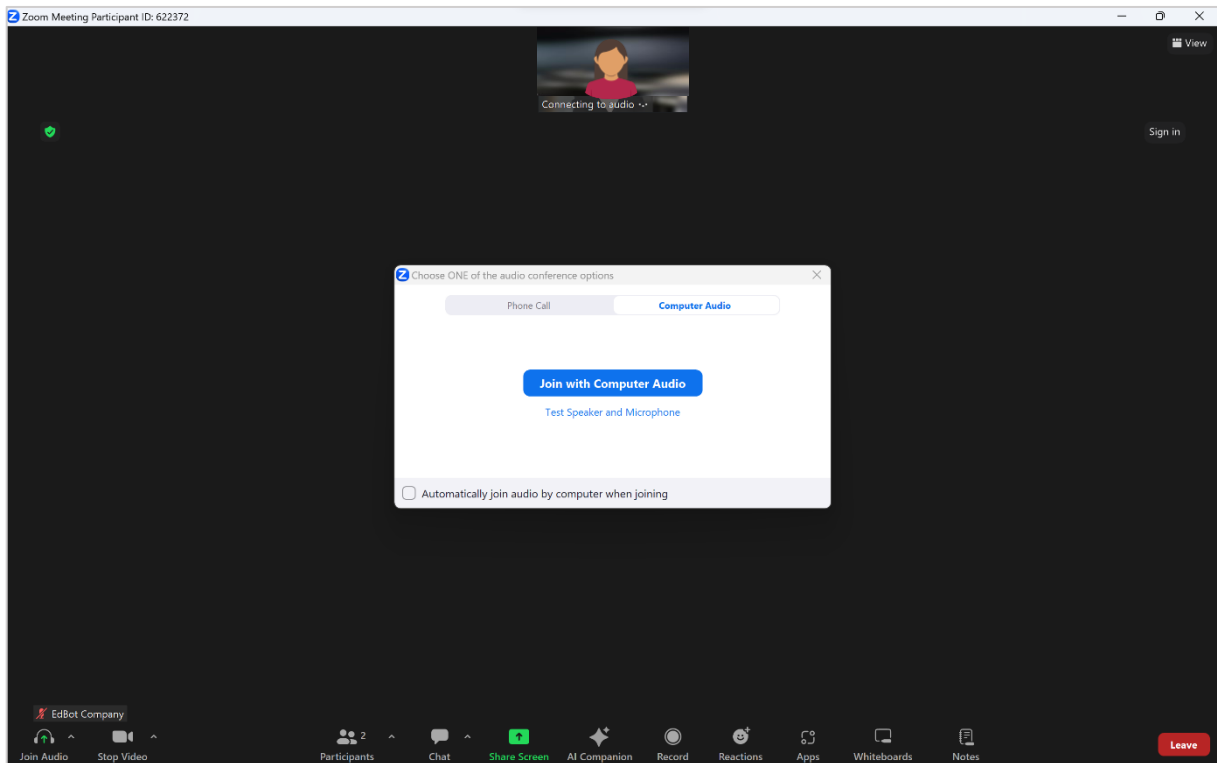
Zoom Meeting Participant ID: 622372

View

Connecting to audio

Sign in

Choose ONE of the audio conference options

Phone Call

Computer Audio

Join with Computer Audio

Test Speaker and Microphone

Automatically join audio by computer when joining

EdBot Company

Join Audio

Stop Video

2

Participants

Chat

Share Screen

AI Companion

Record

Reactions

Apps

Whiteboards

Notes

Leave